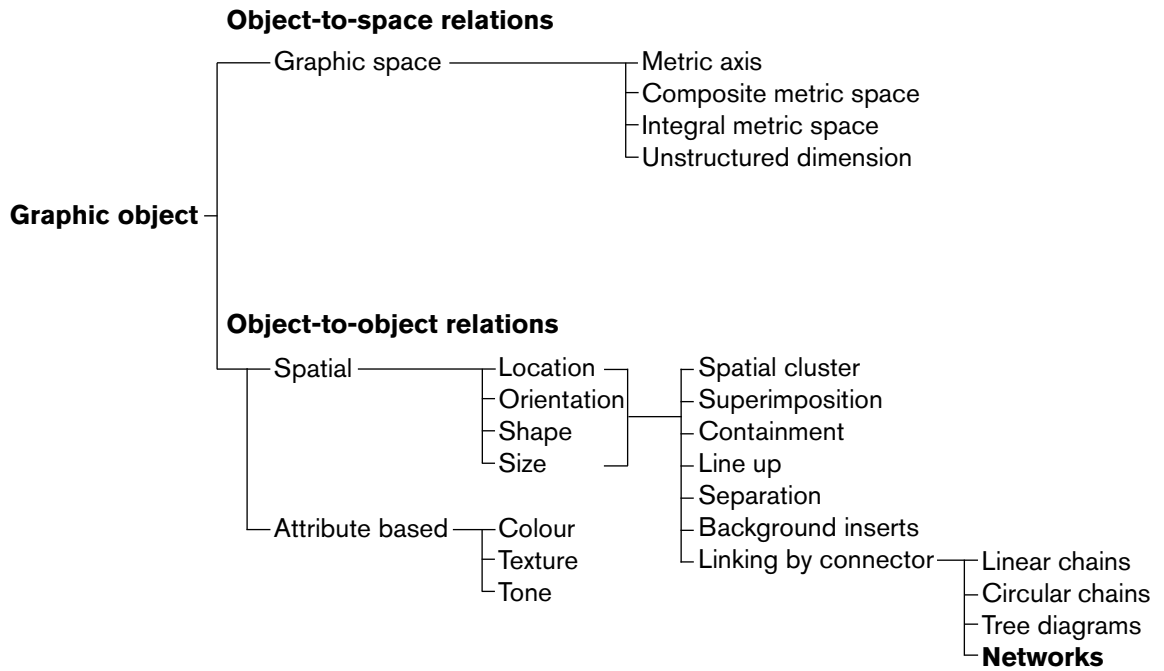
**Object-to-space relations**

Graphic space

Metric axis
Composite metric space
Integral metric space
Unstructured dimension

**Graphic object**

**Object-to-object relations**

Spatial

Location
Orientation
Shape
Size

Spatial cluster
Superimposition
Containment
Line up
Separation
Background inserts
Linking by connector

Linear chains
Circular chains
Tree diagrams
**Networks**

Attribute based

Colour
Texture
Tone